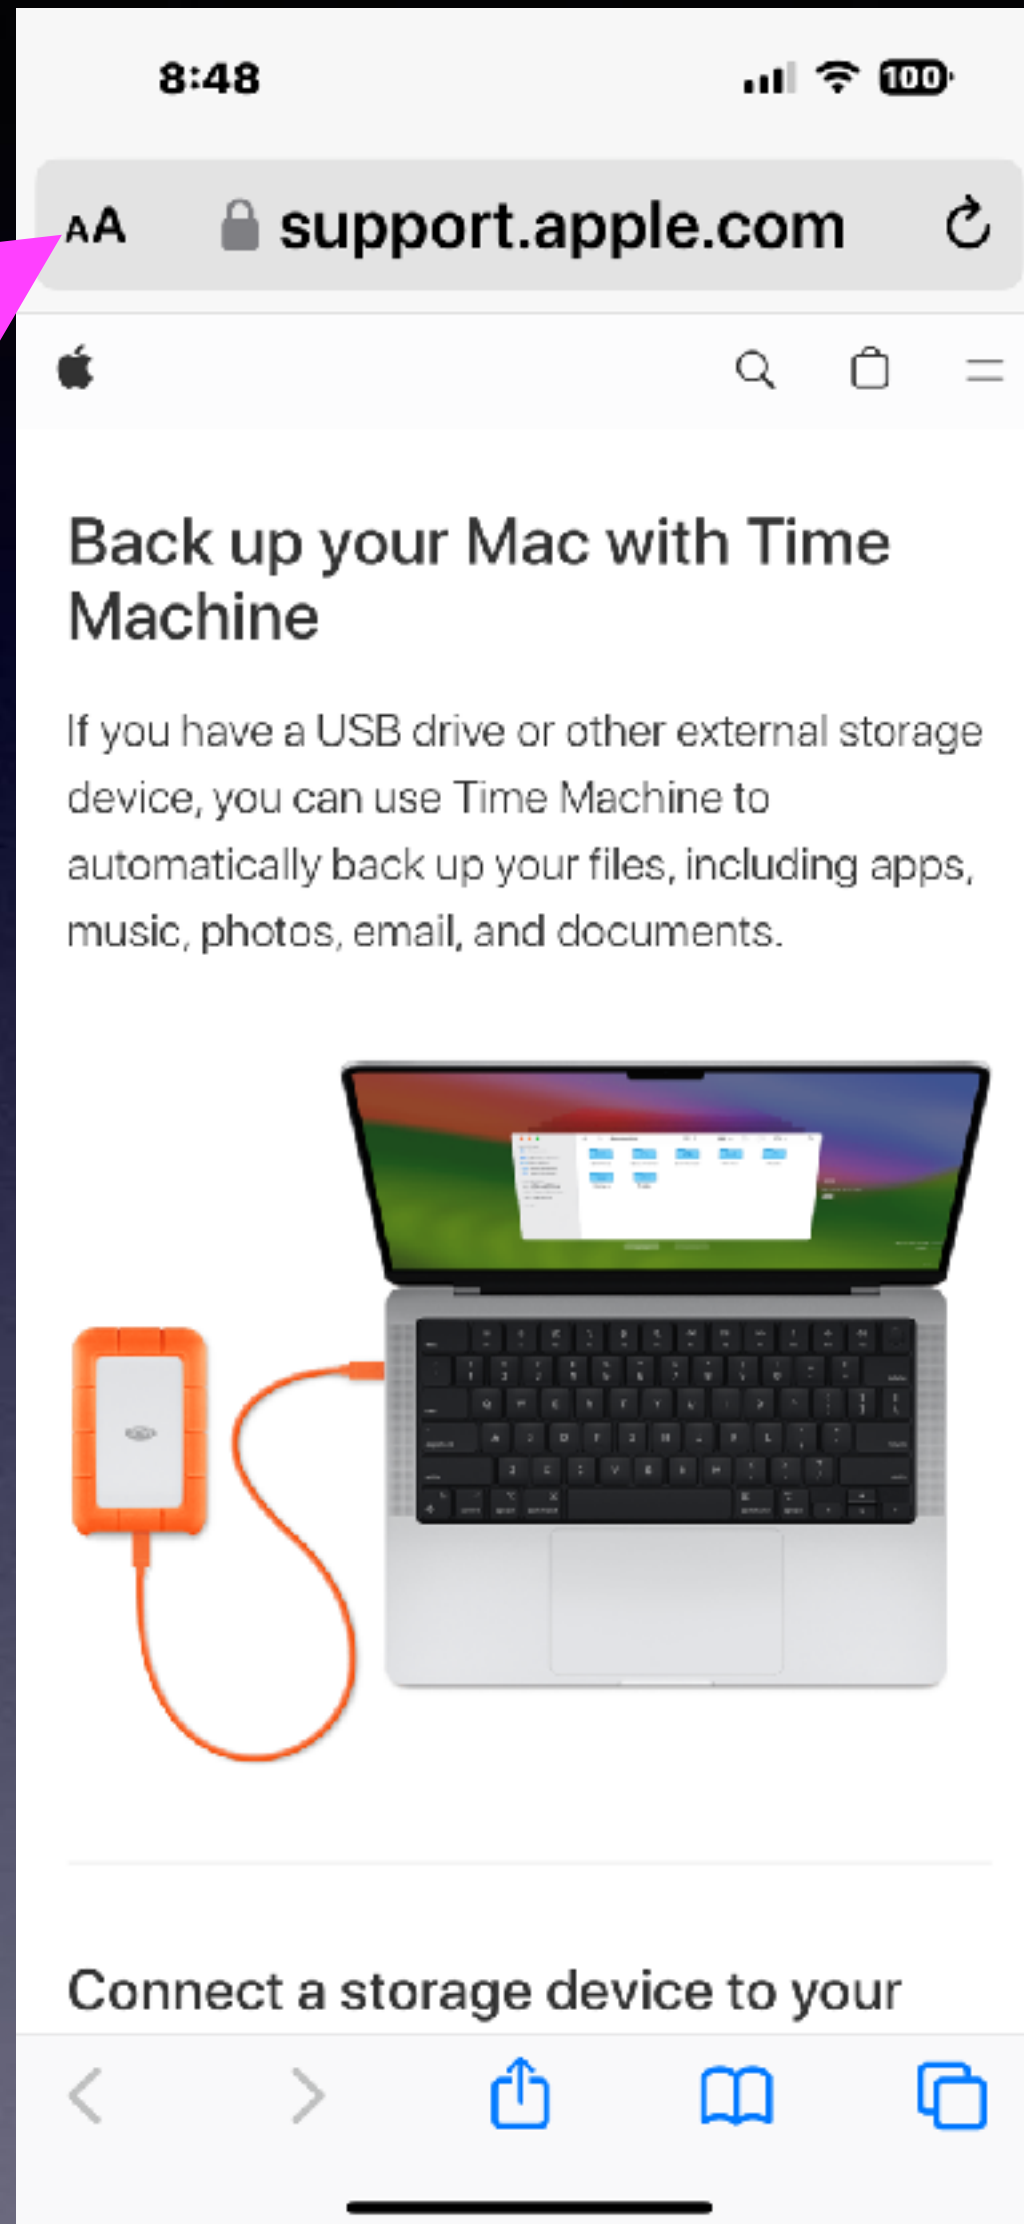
8:48

100

AA support.apple.com

Back up your Mac with Time Machine

If you have a USB drive or other external storage device, you can use Time Machine to automatically back up your files, including apps, music, photos, email, and documents.

Connect a storage device to your